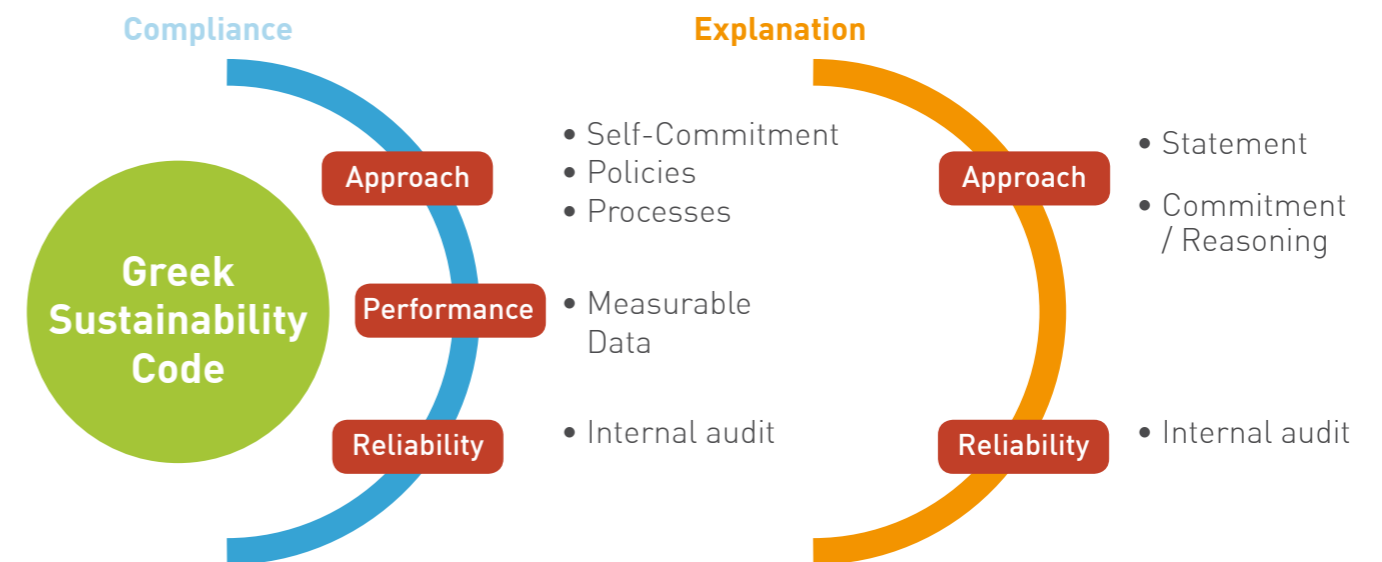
Compliance

Greek Sustainability Code

Approach

• Self-Commitment
• Policies
• Processes

Performance

• Measurable Data

Reliability

• Internal audit

Explanation

Approach

• Statement
• Commitment / Reasoning

Reliability

• Internal audit